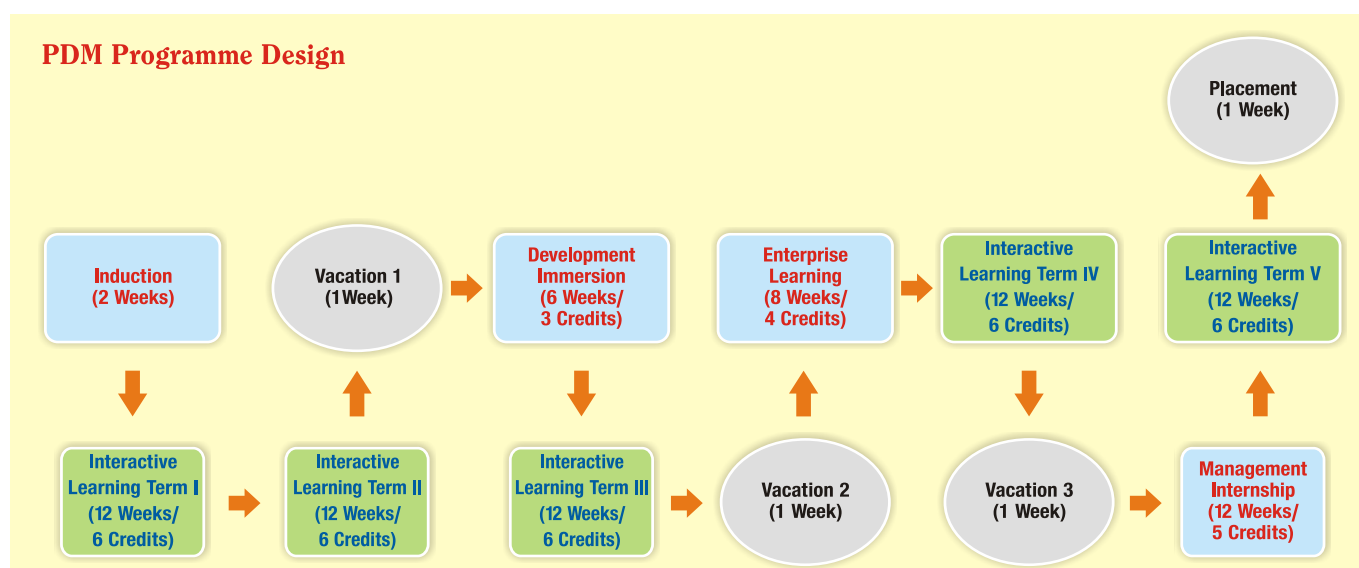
PDM Programme Design

Induction
(2 Weeks)

Interactive Learning Term I
(12 Weeks/
6 Credits)

Interactive Learning Term II
(12 Weeks/
6 Credits)

Vacation 1
(1Week)

Development Immersion
(6 Weeks/
3 Credits)

Interactive Learning Term III
(12 Weeks/
6 Credits)

Vacation 2
(1 Week)

Enterprise Learning
(8 Weeks/
4 Credits)

Interactive Learning Term IV
(12 Weeks/
6 Credits)

Vacation 3
(1 Week)

Management Internship
(12 Weeks/
5 Credits)

Interactive Learning Term V
(12 Weeks/
6 Credits)

Placement
(1 Week)